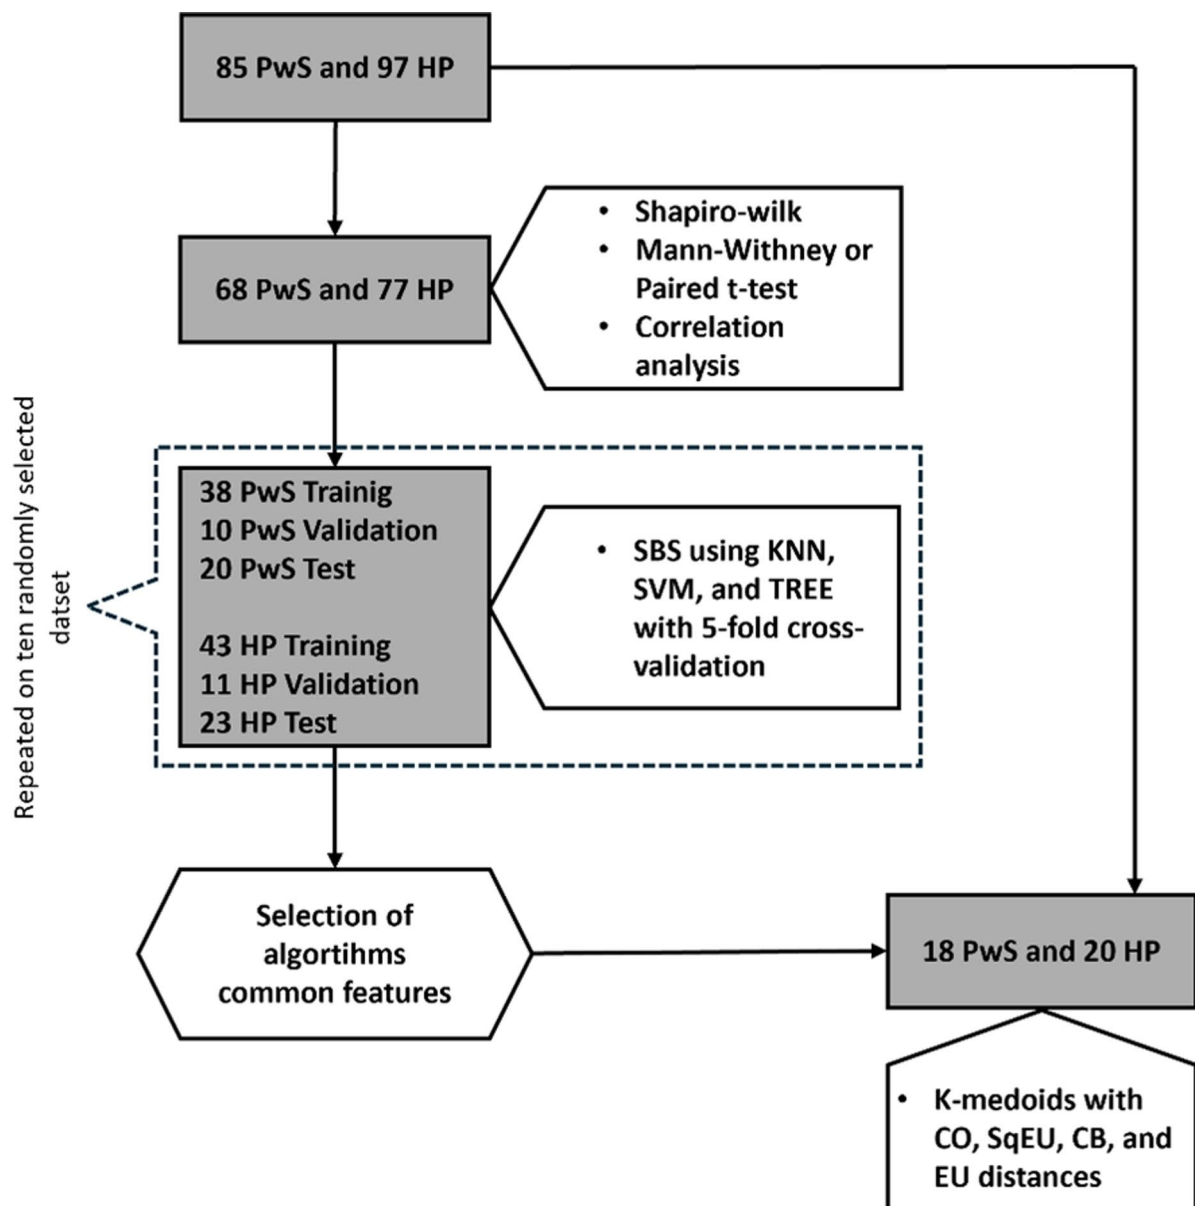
85 PwS and 97 HP

68 PwS and 77 HP

• Shapiro-wilk
• Mann-Withney or Paired t-test
• Correlation analysis

Repeated on ten randomly selected datset

38 PwS Trainig
10 PwS Validation
20 PwS Test

43 HP Training
11 HP Validation
23 HP Test

• SBS using KNN, SVM, and TREE with 5-fold cross-validation

Selection of algortihms common features

18 PwS and 20 HP

• K-medoids with CO, SqEU, CB, and EU distances